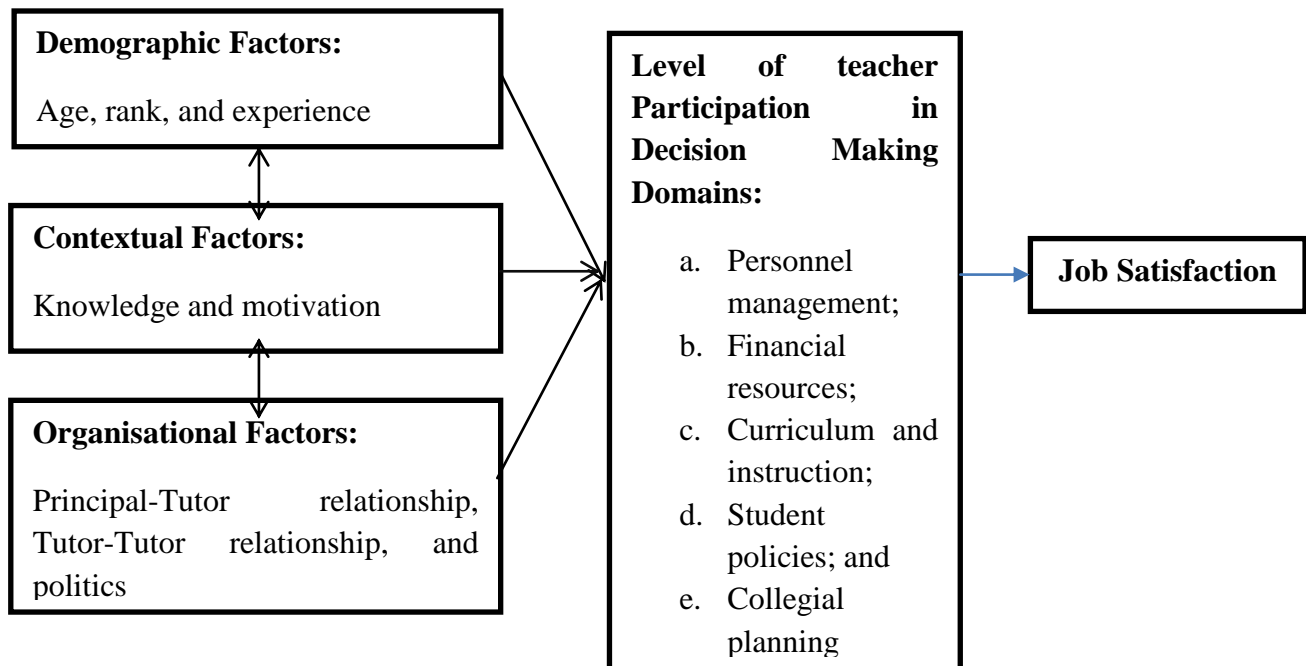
**Demographic Factors:**

Age, rank, and experience

**Contextual Factors:**

Knowledge and motivation

**Organisational Factors:**

Principal-Tutor relationship, Tutor-Tutor relationship, and politics

**Level of teacher Participation in Decision Making Domains:**

a. Personnel management;
b. Financial resources;
c. Curriculum and instruction;
d. Student policies; and
e. Collegial planning

**Job Satisfaction**